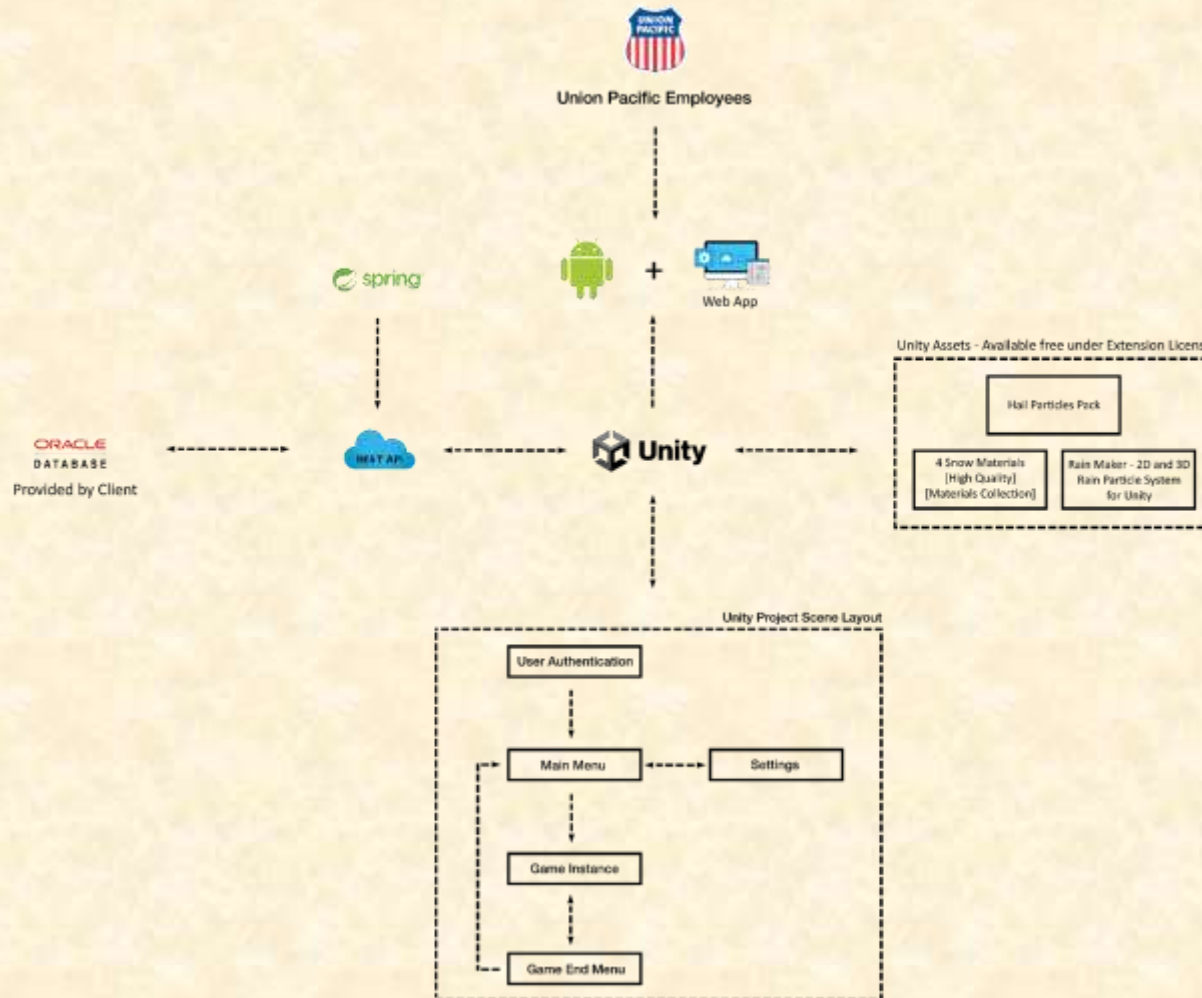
UNION PACIFIC

Union Pacific Employees

spring

+

Web App

Unity Assets - Available free under Extension Licens

Hail Particles Pack

4 Snow Materials [High Quality] [Materials Collection]

Rain Maker - 2D and 3D Rain Particle System for Unity

ORACLE DATABASE
Provided by Client

REST API

Unity

Unity Project Scene Layout

User Authentication

Main Menu

Settings

Game Instance

Game End Menu